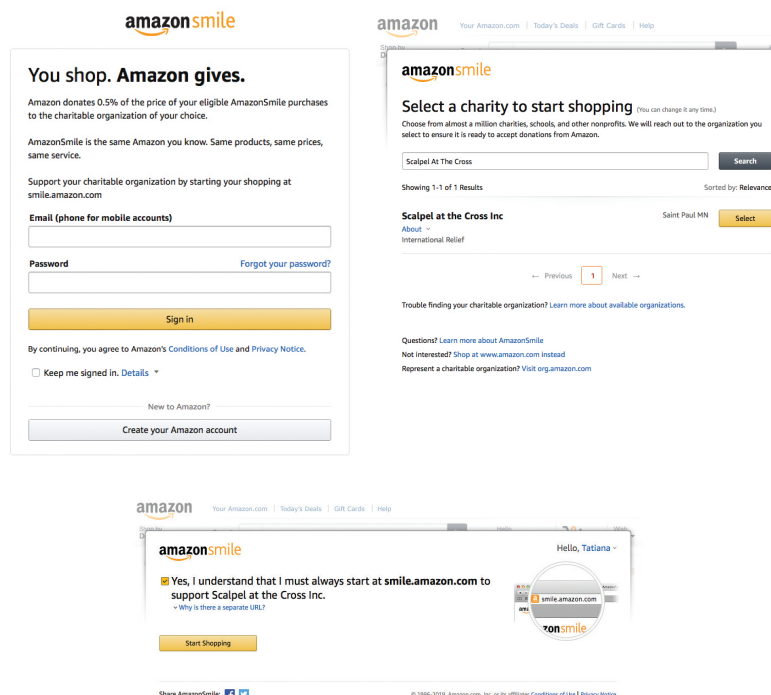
amazon smile

You shop. **Amazon gives.**

Amazon donates 0.5% of the price of your eligible AmazonSmile purchases to the charitable organization of your choice.

AmazonSmile is the same Amazon you know. Same products, same prices, same service.

Support your charitable organization by starting your shopping at smile.amazon.com

Email (phone for mobile accounts)

Password

Forgot your password?

Sign in

By continuing, you agree to Amazon's Conditions of Use and Privacy Notice.

Keep me signed in. Details

New to Amazon?

Create your Amazon account

amazon Your Amazon.com | Today's Deals | Gift Cards | Help

amazon smile

Select a charity to start shopping (You can change it any time.)

Choose from almost a million charities, schools, and other nonprofits. We will reach out to the organization you select to ensure it is ready to accept donations from Amazon.

Scalpel At The Cross

Search

Showing 1-1 of 1 Results

Sorted by: Relevance

Scalpel at the Cross Inc

Saint Paul MN

Select

About

International Relief

← Previous 1 Next →

Trouble finding your charitable organization? Learn more about available organizations.

Questions? Learn more about AmazonSmile

Not interested? Shop at www.amazon.com instead

Represent a charitable organization? Visit org.amazon.com

amazon Your Amazon.com | Today's Deals | Gift Cards | Help

amazon smile

Hello, Tatiana

Yes, I understand that I must always start at **smile.amazon.com** to support Scalpel at the Cross Inc.

Why is there a separate URL?

smile.amazon.com

amazon smile

Start Shopping

Share AmazonSmile:

© 1996-2019, Amazon.com, Inc. or its affiliates Conditions of Use | Privacy Notice